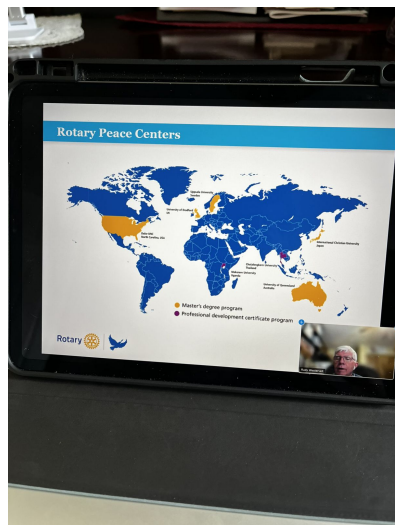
Rotary Peace Centers

Uppsala University Sweden

University of Bradford

International Christian University Japan

Duke UNC North Carolina, USA

Chulalongkorn University Thailand

Makerere University Uganda

University of Queensland Australia

Master's degree program

Professional development certificate program

Rotary

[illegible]